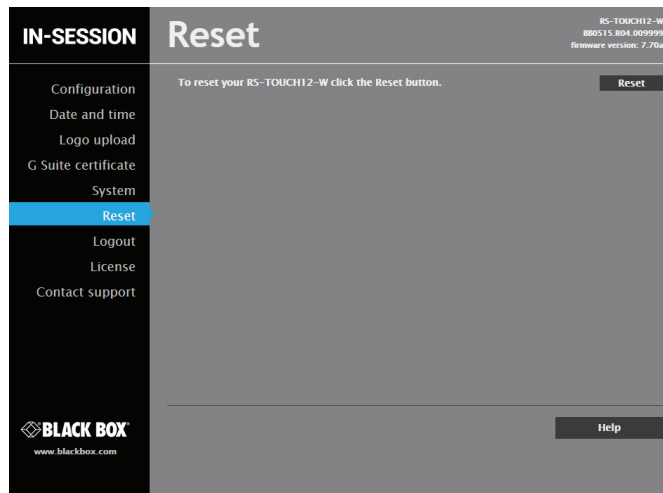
IN-SESSION

Reset

RS-TOUCH12-W
BB0515.R04.009999
firmware version: 7.70a

Configuration
Date and time
Logo upload
G Suite certificate
System
Reset
Logout
License
Contact support

To reset your RS-TOUCH12-W click the Reset button.

Reset

BLACK BOX
www.blackbox.com

Help